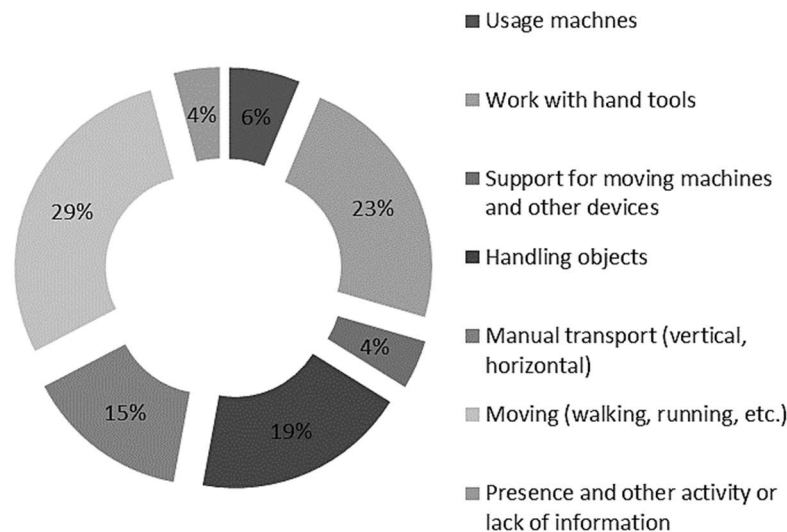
4%
6%
29%
23%
4%
15%
19%

Usage machnes
Work with hand tools
Support for moving machines and other devices
Handling objects
Manual transport (vertical, horizontal)
Moving (walking, running, etc.)
Presence and other activity or lack of information